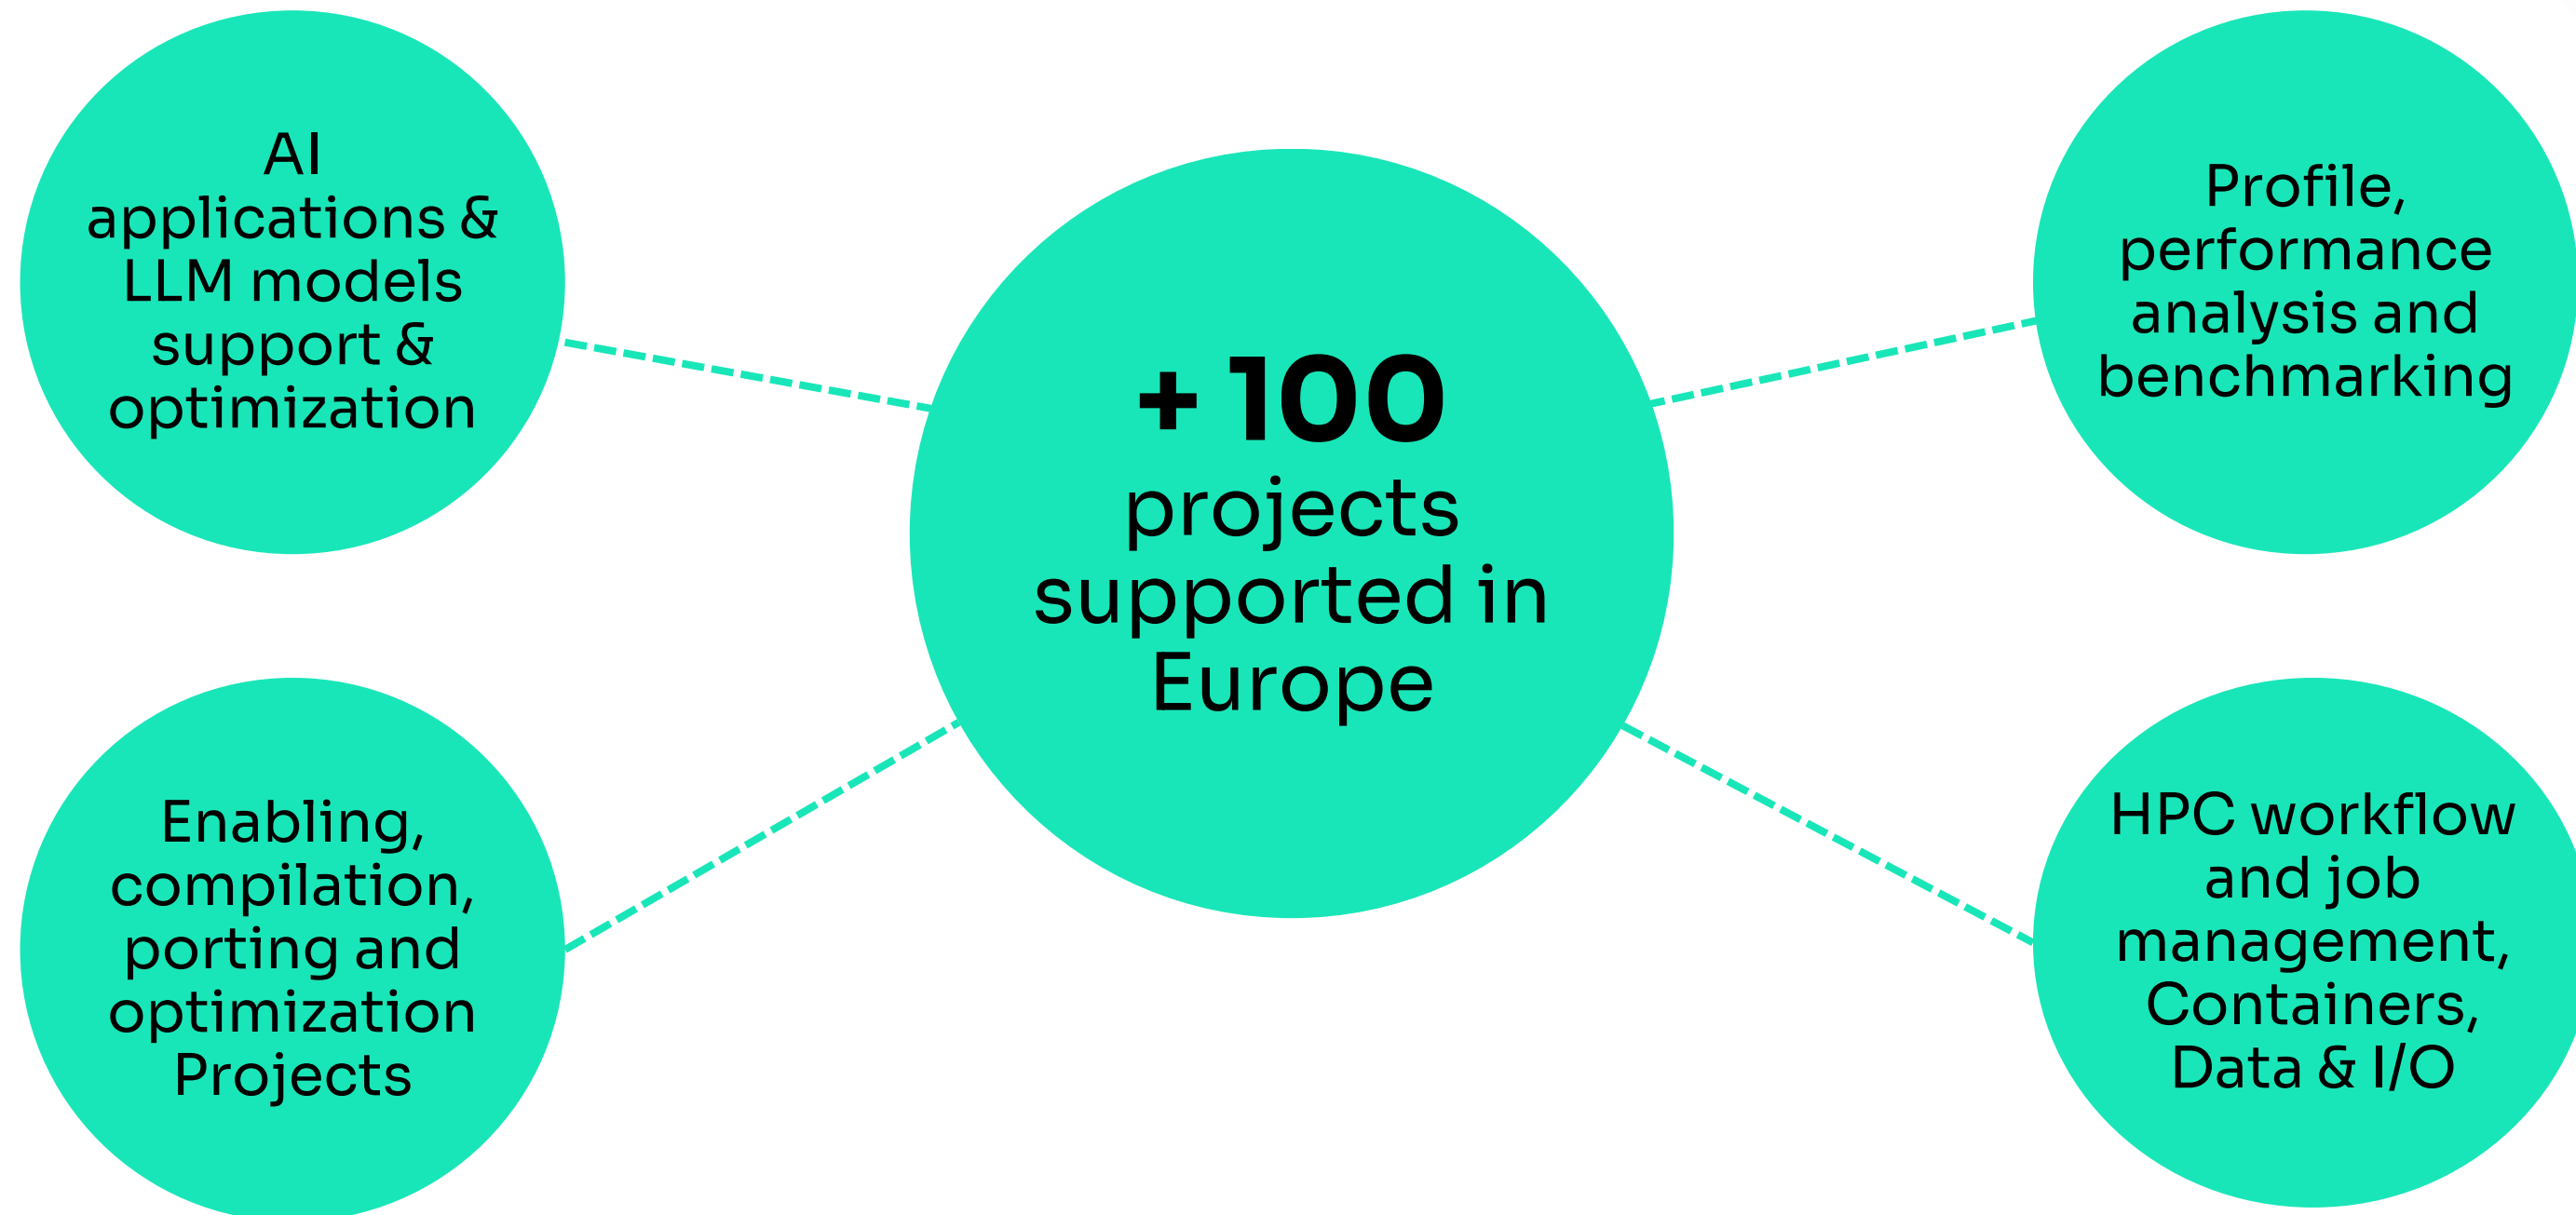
+ 100
projects supported in Europe

AI applications & LLM models support & optimization

Profile, performance analysis and benchmarking

Enabling, compilation, porting and optimization Projects

HPC workflow and job management, Containers, Data & I/O